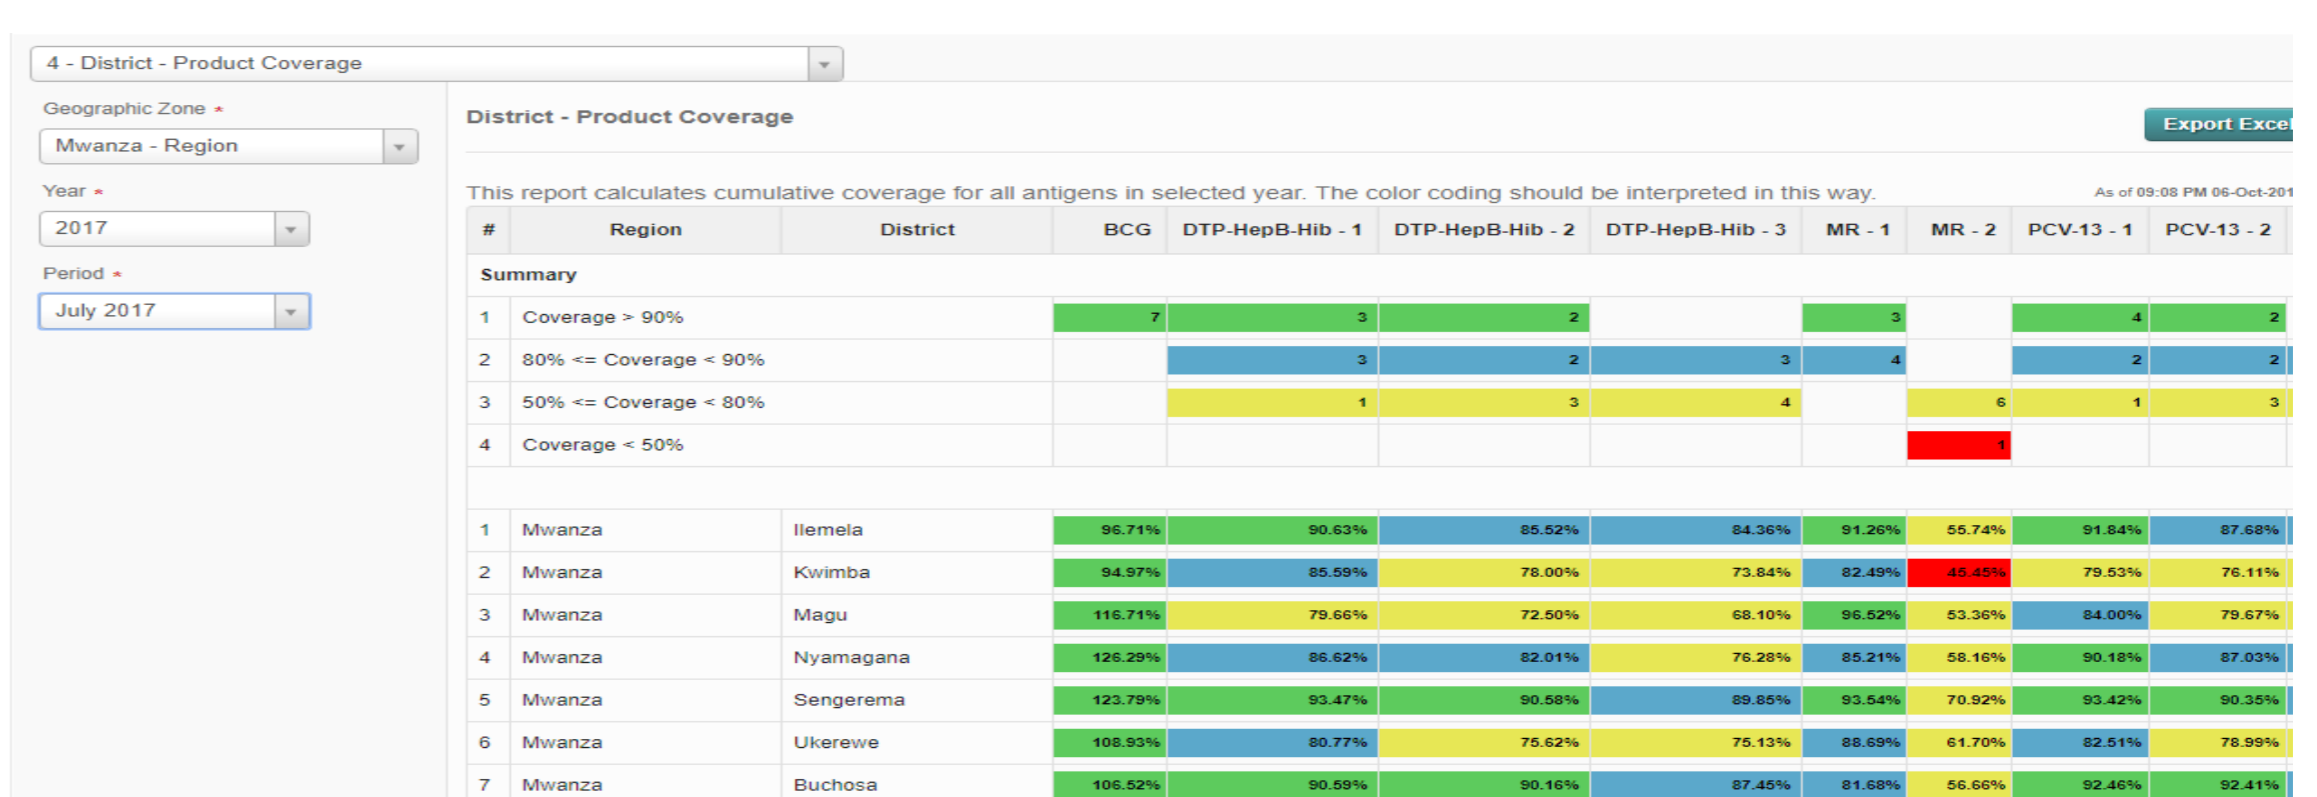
4 - District - Product Coverage

Geographic Zone *
Mwanza - Region
Year *
2017
Period *
July 2017

District - Product Coverage

Export Excel

This report calculates cumulative coverage for all antigens in selected year. The color coding should be interpreted in this way.

As of 09:08 PM 06-Oct-201

| # | Region | District | BCG | DTP-HepB-Hib - 1 | DTP-HepB-Hib - 2 | DTP-HepB-Hib - 3 | MR - 1 | MR - 2 | PCV-13 - 1 | PCV-13 - 2 |
|---|---|---|---|---|---|---|---|---|---|---|
| Summary | | | | | | | | | | |
| 1 | Coverage > 90% | | 7 | 3 | 2 | | 3 | | 4 | 2 |
| 2 | 80% <= Coverage < 90% | | | 3 | 2 | 3 | 4 | | 2 | 2 |
| 3 | 50% <= Coverage < 80% | | | 1 | 3 | 4 | | 6 | 1 | 3 |
| 4 | Coverage < 50% | | | | | | | 1 | | |
| 1 | Mwanza | Ilemela | 96.71% | 90.63% | 85.52% | 84.36% | 91.26% | 55.74% | 91.84% | 87.68% |
| 2 | Mwanza | Kwimba | 94.97% | 85.59% | 78.00% | 73.84% | 82.49% | 45.45% | 79.53% | 76.11% |
| 3 | Mwanza | Magu | 116.71% | 79.66% | 72.50% | 68.10% | 96.52% | 53.36% | 84.00% | 79.67% |
| 4 | Mwanza | Nyamagana | 126.29% | 86.62% | 82.01% | 76.28% | 85.21% | 58.16% | 90.18% | 87.03% |
| 5 | Mwanza | Sengerema | 123.79% | 93.47% | 90.58% | 89.85% | 93.54% | 70.92% | 93.42% | 90.35% |
| 6 | Mwanza | Ukerewe | 108.93% | 80.77% | 75.62% | 75.13% | 88.69% | 61.70% | 82.51% | 78.99% |
| 7 | Mwanza | Buchosa | 106.52% | 90.59% | 90.16% | 87.45% | 81.68% | 56.66% | 92.46% | 92.41% |